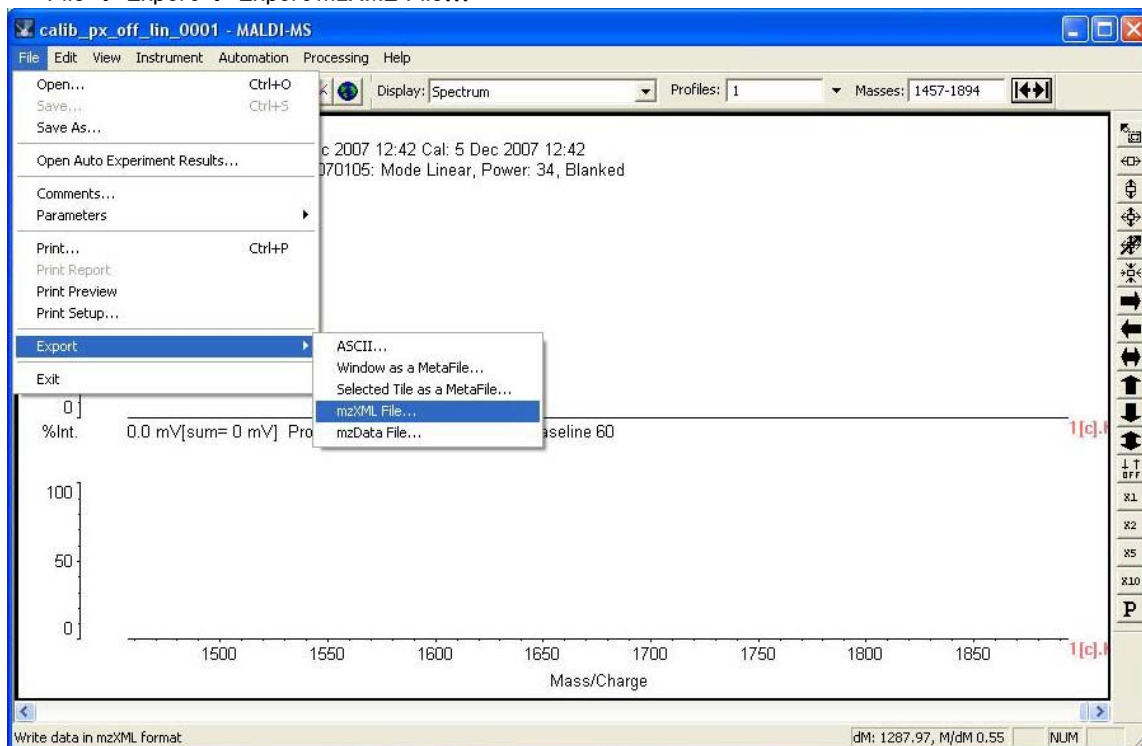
calib_px_off_lin_0001 - MALDI-MS

File Edit View Instrument Automation Processing Help

Open... Ctrl+O
Save... Ctrl+S
Save As...
Open Auto Experiment Results...
Comments...
Parameters
Print... Ctrl+P
Print Report
Print Preview
Print Setup...
Export
Exit

ASCII...
Window as a MetaFile...
Selected Tile as a MetaFile...
mzXML File...
mzData File...

Display: Spectrum
Profiles: 1
Masses: 1457-1894

c 2007 12:42 Cal: 5 Dec 2007 12:42
070105: Mode Linear, Power: 34, Blanked

0
%Int. 0.0 mV[sum= 0 mV] Pro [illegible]aseline 60
1[c].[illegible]

100
50
0
1[c].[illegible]

1500 1550 1600 1650 1700 1750 1800 1850
Mass/Charge

x1
x2
x5
x10
P

Write data in mzXML format
dM: 1287.97, M/dM 0.55
NUM